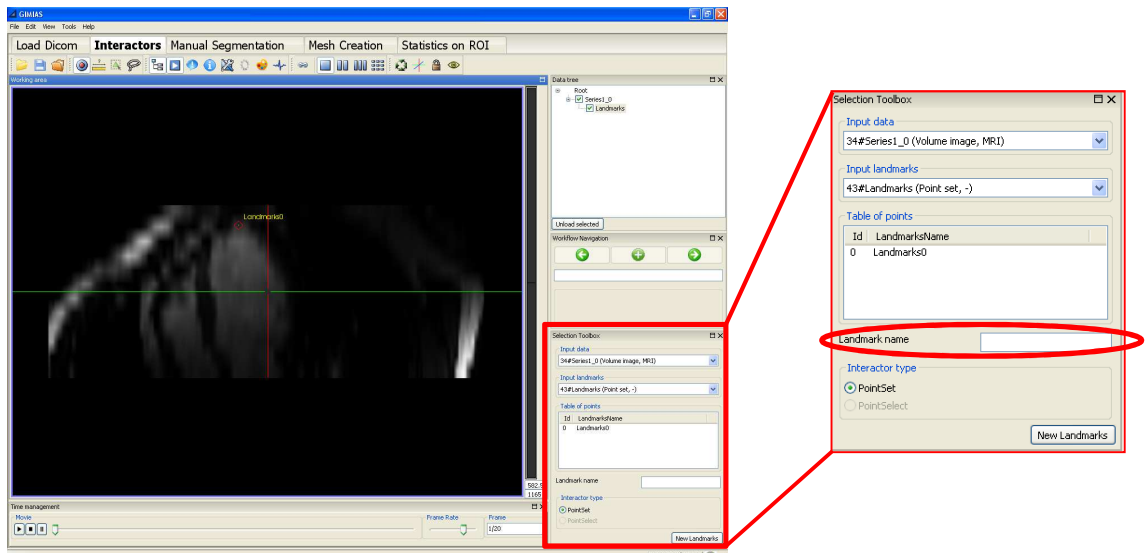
GIMIAS
File Edit View Tools Help
Load Dicom | Interactors | Manual Segmentation | Mesh Creation | Statistics on ROI

Working area
Landmarks0
582.5
1165

Data tree
Root
Series1_0
Landmarks
Unload selected

Workflow Navigation

Selection Toolbox
Input data
34#Series1_0 (Volume image, MRI)
Input landmarks
43#Landmarks (Point set, -)
Table of points
| Id | LandmarksName |
|---|---|
| 0 | Landmarks0 |

Landmark name
Interactor type
PointSet
PointSelect
New Landmarks

Time management
Movie
Frame Rate
Frame
1/20

Selection Toolbox
Input data
34#Series1_0 (Volume image, MRI)
Input landmarks
43#Landmarks (Point set, -)
Table of points
| Id | LandmarksName |
|---|---|
| 0 | Landmarks0 |

Landmark name
Interactor type
PointSet
PointSelect
New Landmarks